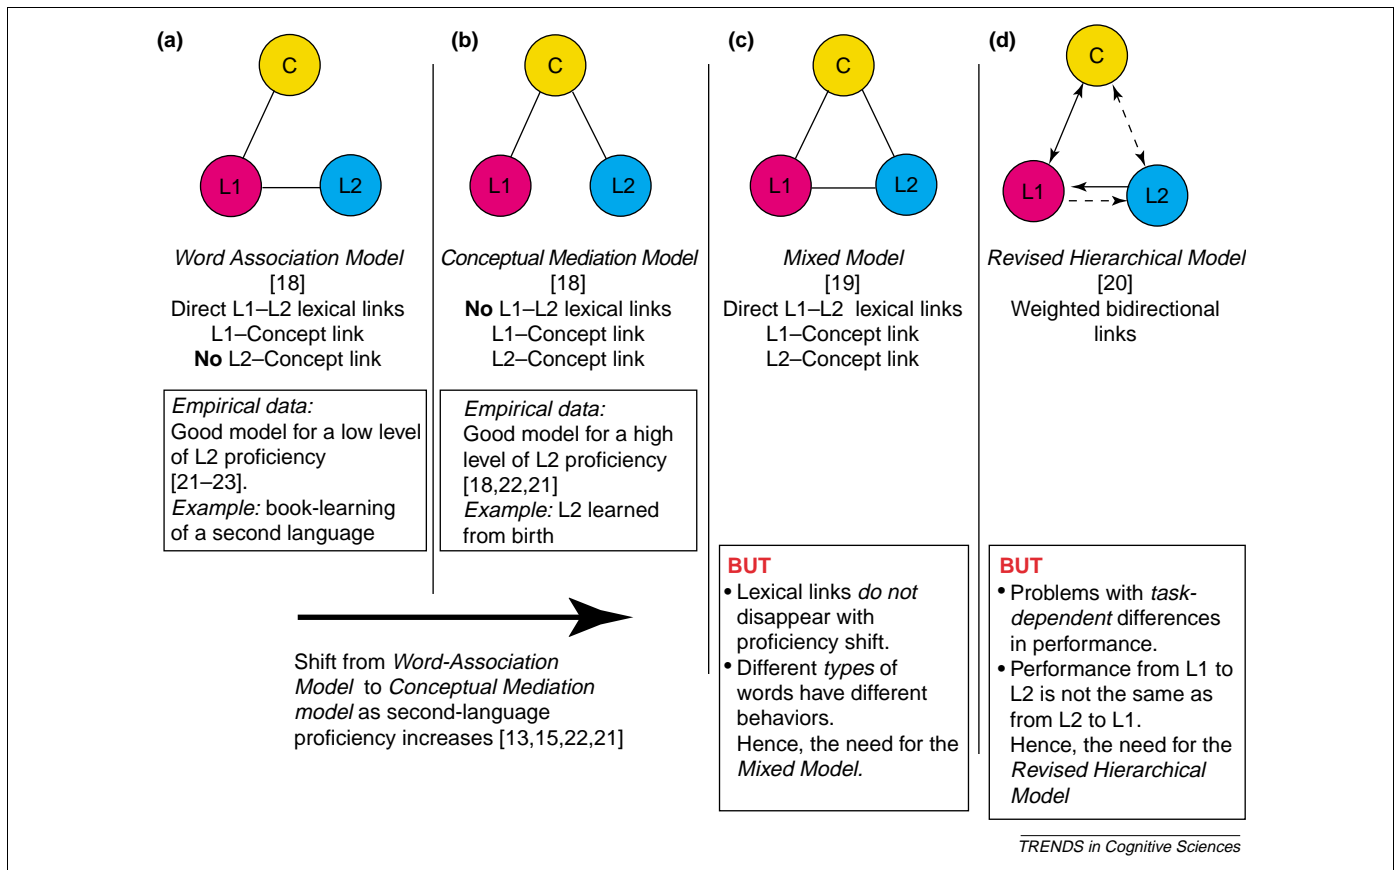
(a)

C

L1

L2

*Word Association Model*
[18]
Direct L1–L2 lexical links
L1–Concept link
**No** L2–Concept link

*Empirical data:*
Good model for a low level of L2 proficiency [21–23].
*Example:* book-learning of a second language

(b)

C

L1

L2

*Conceptual Mediation Model*
[18]
**No** L1–L2 lexical links
L1–Concept link
L2–Concept link

*Empirical data:*
Good model for a high level of L2 proficiency [18,22,21]
*Example:* L2 learned from birth

(c)

C

L1

L2

*Mixed Model*
[19]
Direct L1–L2 lexical links
L1–Concept link
L2–Concept link

BUT
• Lexical links *do not* disappear with proficiency shift.
• Different *types* of words have different behaviors.
Hence, the need for the *Mixed Model.*

(d)

C

L1

L2

*Revised Hierarchical Model*
[20]
Weighted bidirectional links

BUT
• Problems with *task-dependent* differences in performance.
• Performance from L1 to L2 is not the same as from L2 to L1.
Hence, the need for the *Revised Hierarchical Model*

Shift from *Word-Association Model* to *Conceptual Mediation model* as second-language proficiency increases [13,15,22,21]

TRENDS in Cognitive Sciences